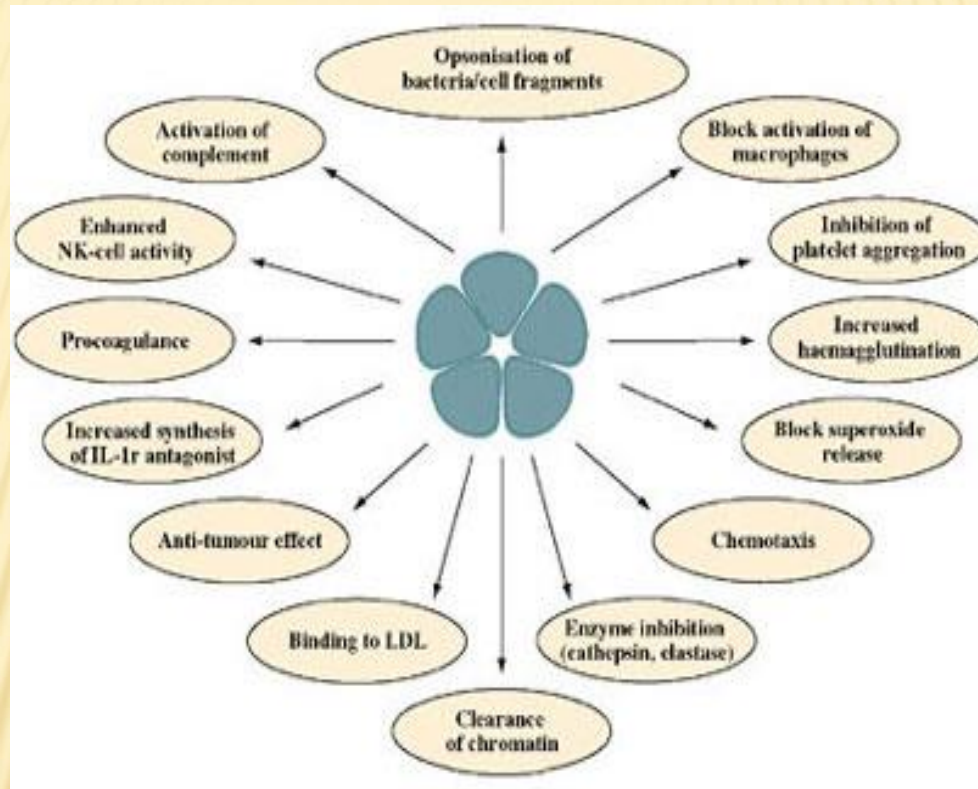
Opsonisation of bacteria/cell fragments

Block activation of macrophages

Inhibition of platelet aggregation

Increased haemagglutination

Block superoxide release

Chemotaxis

Enzyme inhibition (cathepsin, elastase)

Clearance of chromatin

Binding to LDL

Anti-tumour effect

Increased synthesis of IL-1r antagonist

Procoagulance

Enhanced NK-cell activity

Activation of complement